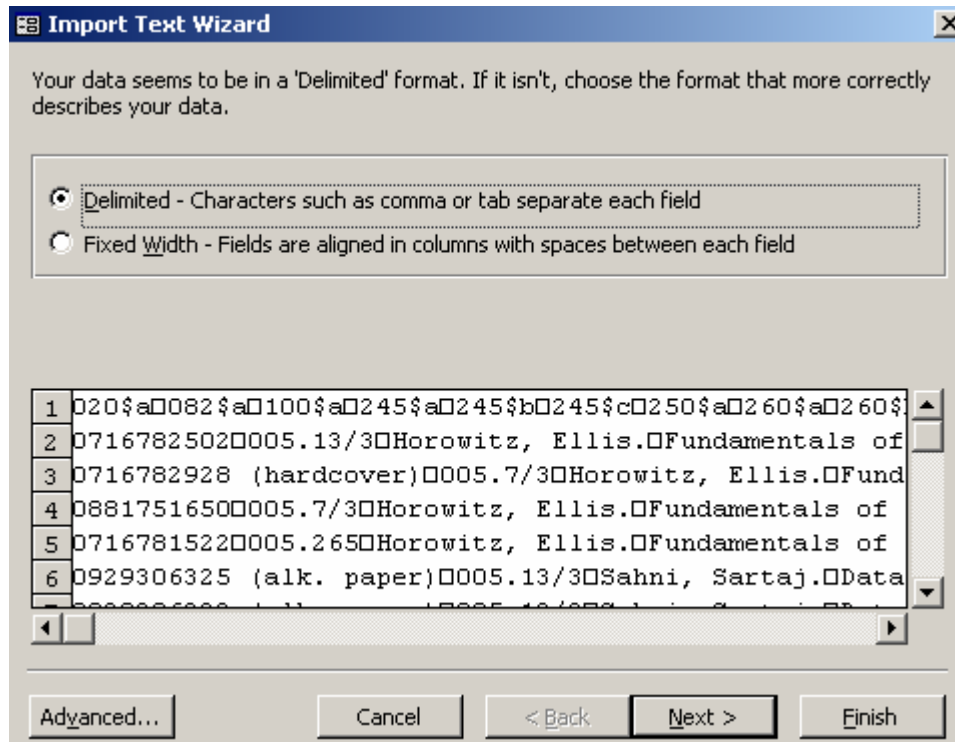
Import Text Wizard

Your data seems to be in a 'Delimited' format. If it isn't, choose the format that more correctly describes your data.

Delimited - Characters such as comma or tab separate each field
Fixed Width - Fields are aligned in columns with spaces between each field

1 020$a□082$a□100$a□245$a□245$b□245$c□250$a□260$a□260$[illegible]
2 0716782502□005.13/3□Horowitz, Ellis.□Fundamentals of
3 0716782928 (hardcover)□005.7/3□Horowitz, Ellis.□Fund
4 0881751650□005.7/3□Horowitz, Ellis.□Fundamentals of
5 0716781522□005.265□Horowitz, Ellis.□Fundamentals of
6 0929306325 (alk. paper)□005.13/3□Sahni, Sartaj.□Data
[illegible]

Advanced... Cancel < Back Next > Finish